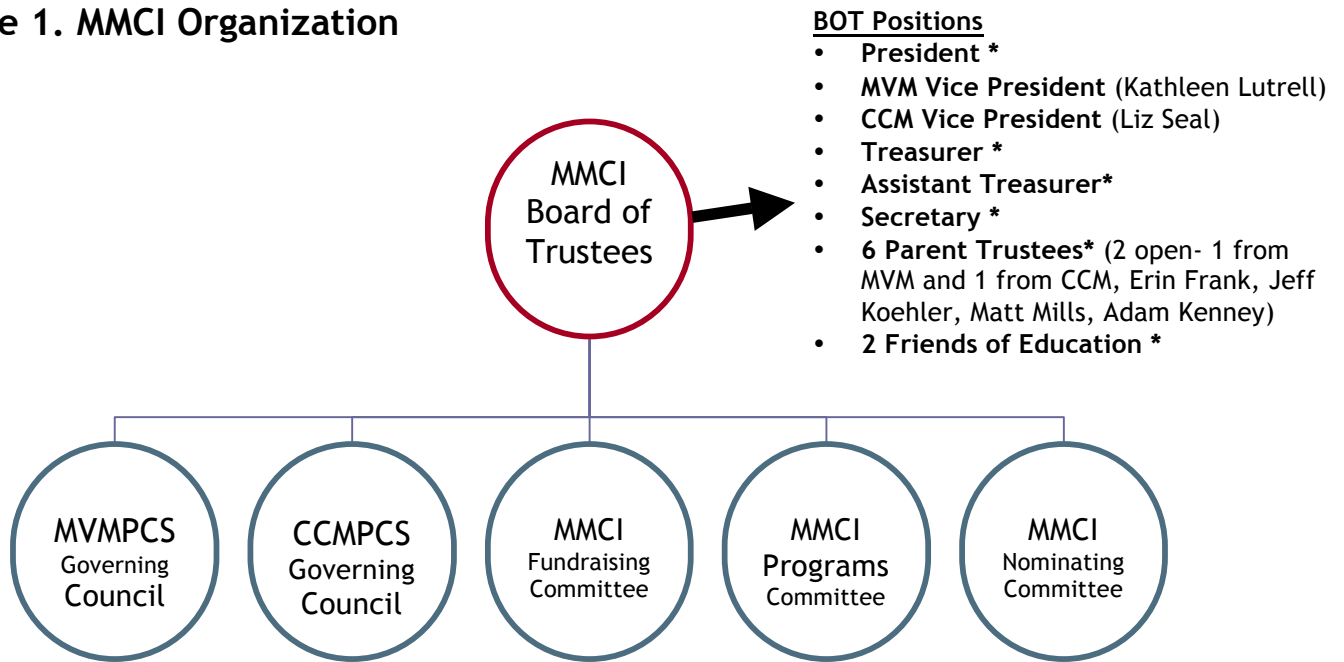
e 1. MMCI Organization

MMCI Board of Trustees

BOT Positions
- President *
- MVM Vice President (Kathleen Lutrell)
- CCM Vice President (Liz Seal)
- Treasurer *
- Assistant Treasurer*
- Secretary *
- 6 Parent Trustees* (2 open- 1 from MVM and 1 from CCM, Erin Frank, Jeff Koehler, Matt Mills, Adam Kenney)
- 2 Friends of Education *

MVMPCS Governing Council

CCMPCS Governing Council

MMCI Fundraising Committee

MMCI Programs Committee

MMCI Nominating Committee